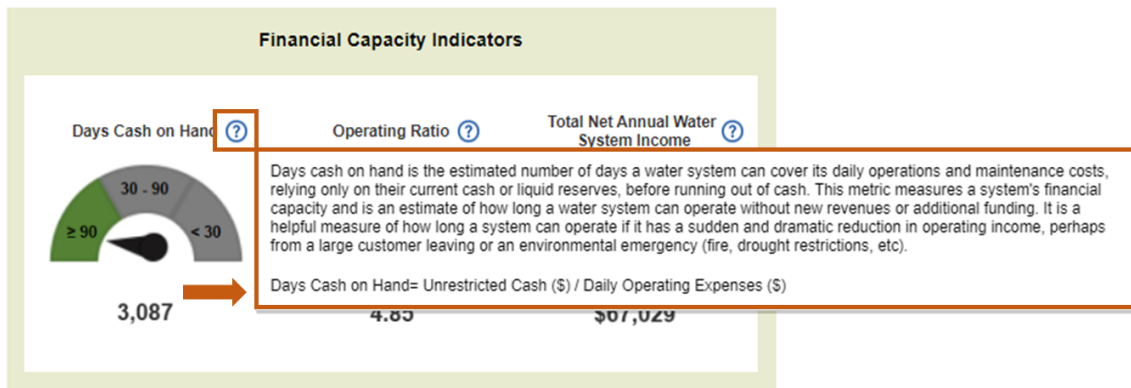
Financial Capacity Indicators

Days Cash on Hand ?

Operating Ratio ?

Total Net Annual Water System Income ?

30 - 90

≥ 90

< 30

3,087

4.85

$67,029

Days cash on hand is the estimated number of days a water system can cover its daily operations and maintenance costs, relying only on their current cash or liquid reserves, before running out of cash. This metric measures a system's financial capacity and is an estimate of how long a water system can operate without new revenues or additional funding. It is a helpful measure of how long a system can operate if it has a sudden and dramatic reduction in operating income, perhaps from a large customer leaving or an environmental emergency (fire, drought restrictions, etc).

Days Cash on Hand= Unrestricted Cash ($) / Daily Operating Expenses ($)